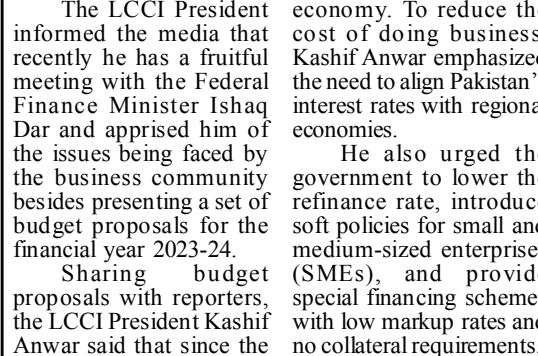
The LCCI President informed the media that recently he has a fruitful meeting with the Federal Finance Minister Ishaq Dar and apprised him of the issues being faced by the business community besides presenting a set of budget proposals for the financial year 2023-24.

Sharing budget proposals with reporters, the LCCI President Kashif Anwar said that since the

economy. To reduce the cost of doing business, Kashif Anwar emphasized the need to align Pakistan's interest rates with regional economies.

He also urged the government to lower the refinance rate, introduce soft policies for small and medium-sized enterprises (SMEs), and provide special financing schemes with low markup rates and no collateral requirements.